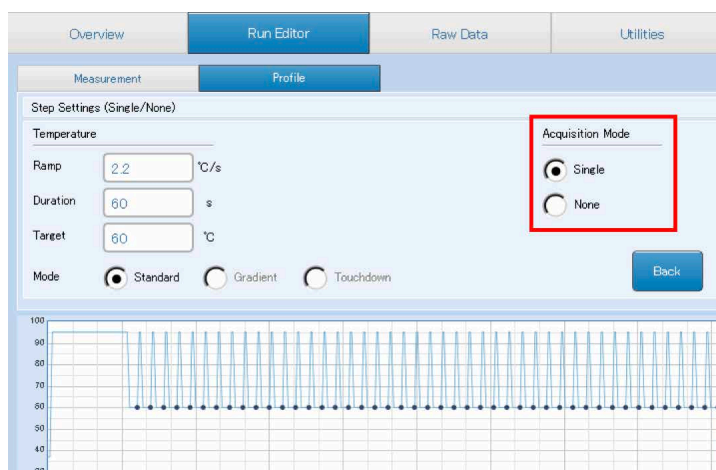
Overview
Run Editor
Raw Data
Utilities

Measurement
Profile

Step Settings (Single/None)

Temperature

Ramp 2.2 °C/s

Duration 60 s

Target 60 °C

Mode Standard Gradient Touchdown

Acquisition Mode

Single

None

Back

100
90
80
70
60
50
40
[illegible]